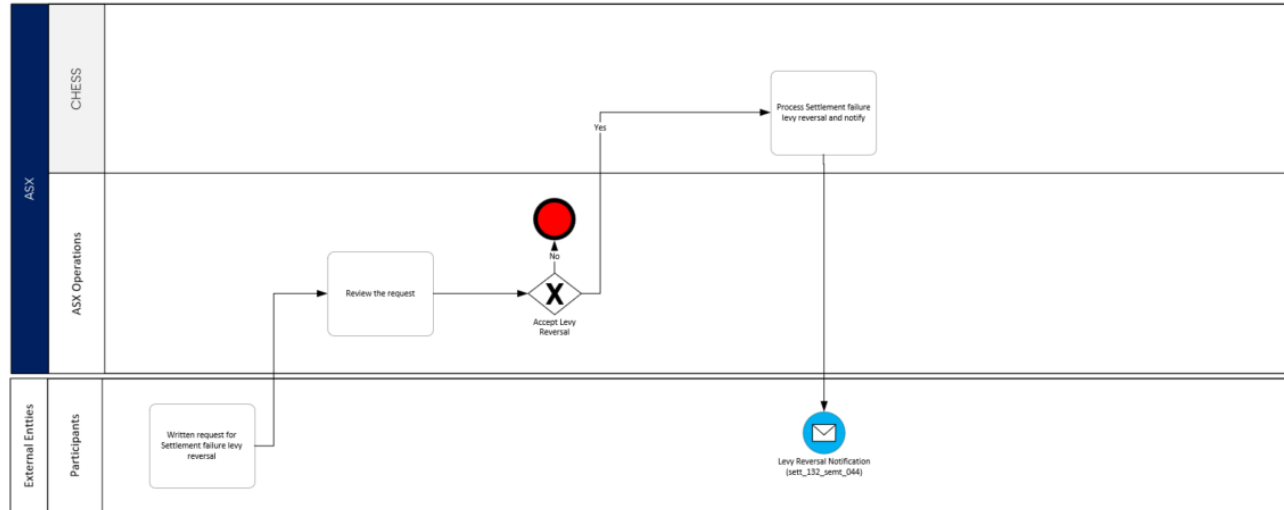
ASX

CHESS

ASX Operations

Process Settlement failure levy reversal and notify

Yes

No

Review the request

X

Accept Levy Reversal

External Entities

Participants

Written request for Settlement failure levy reversal

Levy Reversal Notification (sett_132_semt_044)